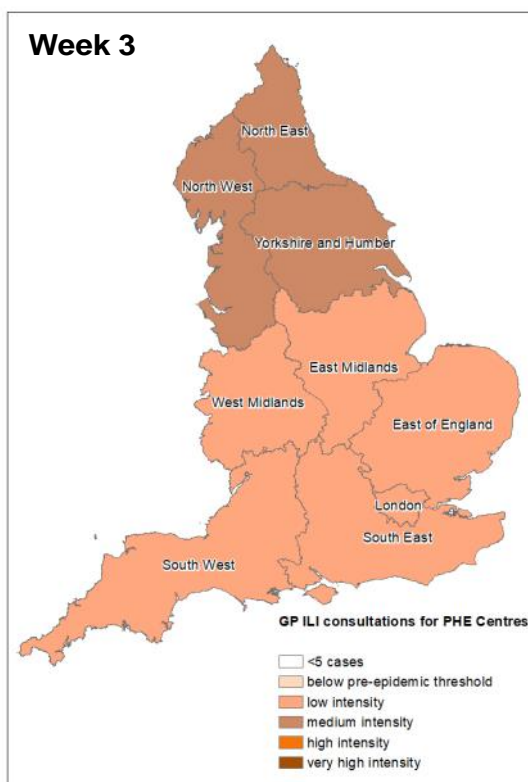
Week 3

North East
North West
Yorkshire and Humber
East Midlands
West Midlands
East of England
London
South East
South West

GP ILI consultations for PHE Centres

<5 cases
below pre-epidemic threshold
low intensity
medium intensity
high intensity
very high intensity